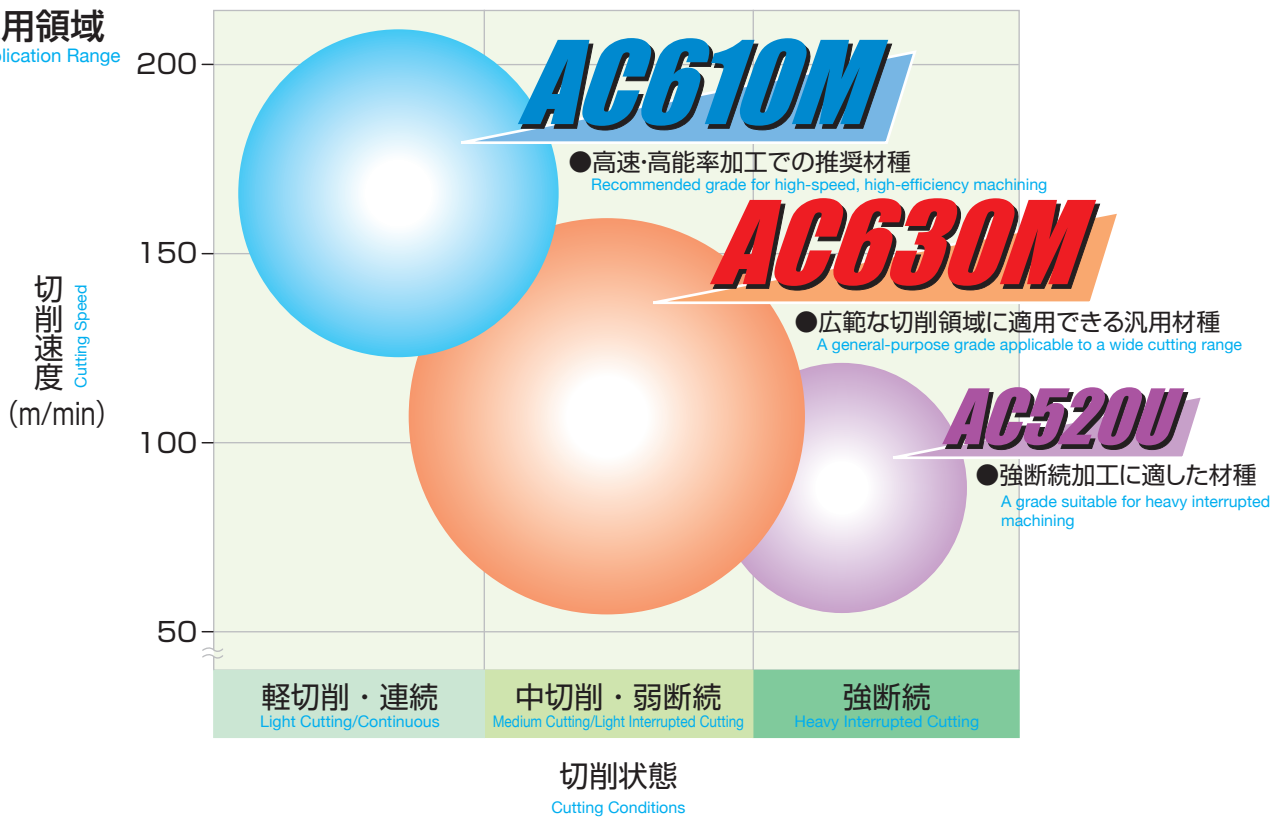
用領域
plication Range

200
150
100
50

切削速度 Cutting Speed
(m/min)

AC610M
●高速·高能率加工での推奨材種
Recommended grade for high-speed, high-efficiency machining

AC630M
●広範な切削領域に適用できる汎用材種
A general-purpose grade applicable to a wide cutting range

AC520U
●強断続加工に適した材種
A grade suitable for heavy interrupted machining

| 軽切削・連続 Light Cutting/Continuous | 中切削・弱断続 Medium Cutting/Light Interrupted Cutting | 強断続 Heavy Interrupted Cutting |
|---|---|---|

切削状態
Cutting Conditions